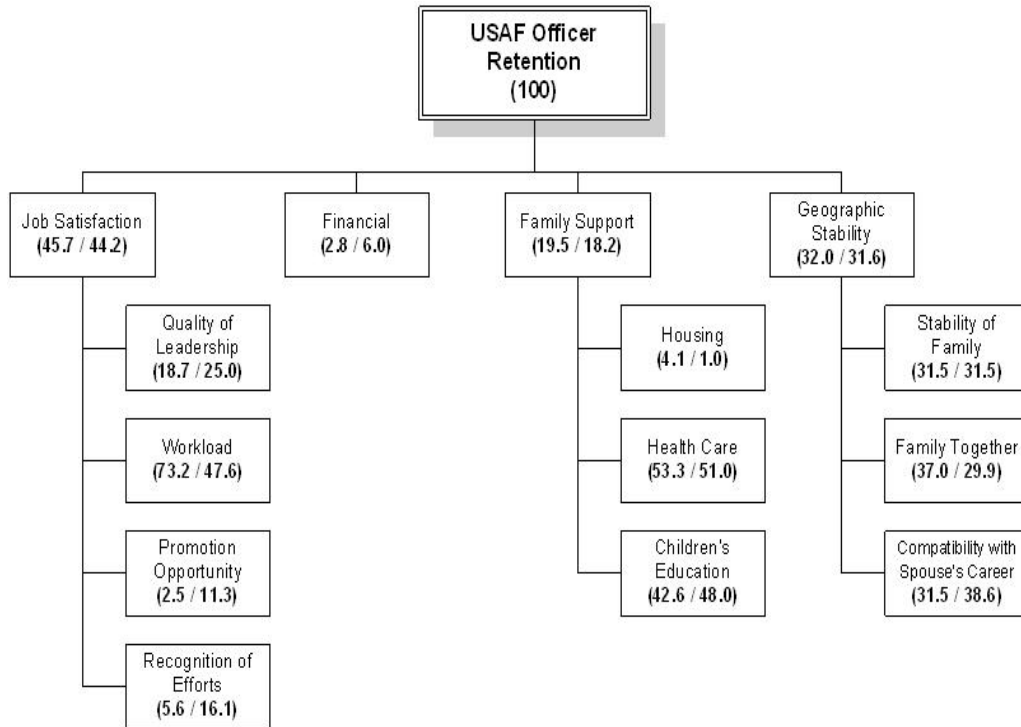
USAF Officer Retention (100)

Job Satisfaction (45.7 / 44.2)

Financial (2.8 / 6.0)

Family Support (19.5 / 18.2)

Geographic Stability (32.0 / 31.6)

Quality of Leadership (18.7 / 25.0)

Workload (73.2 / 47.6)

Promotion Opportunity (2.5 / 11.3)

Recognition of Efforts (5.6 / 16.1)

Housing (4.1 / 1.0)

Health Care (53.3 / 51.0)

Children's Education (42.6 / 48.0)

Stability of Family (31.5 / 31.5)

Family Together (37.0 / 29.9)

Compatibility with Spouse's Career (31.5 / 38.6)